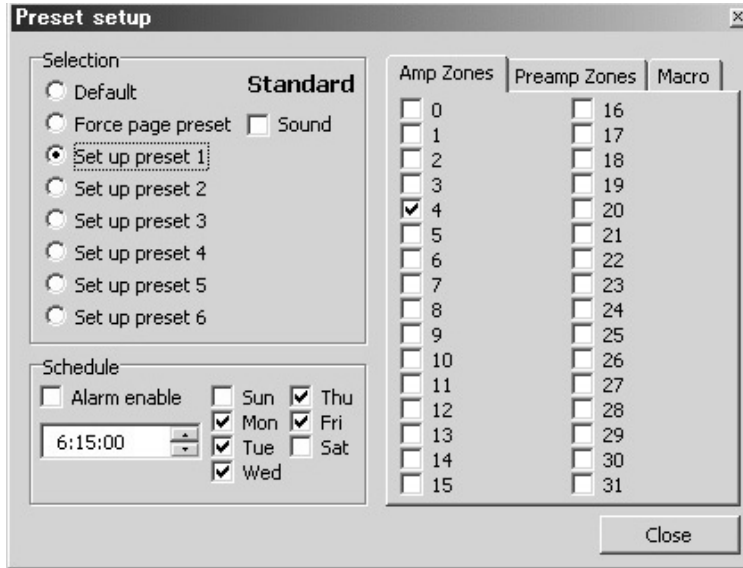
Preset setup

Selection

Default

Standard

Force page preset

Sound

Set up preset 1

Set up preset 2

Set up preset 3

Set up preset 4

Set up preset 5

Set up preset 6

Schedule

Alarm enable

6:15:00

Sun

Thu

Mon

Fri

Tue

Sat

Wed

Amp Zones

Preamp Zones

Macro

0
1
2
3
4
5
6
7
8
9
10
11
12
13
14
15

16
17
18
19
20
21
22
23
24
25
26
27
28
29
30
31

Close